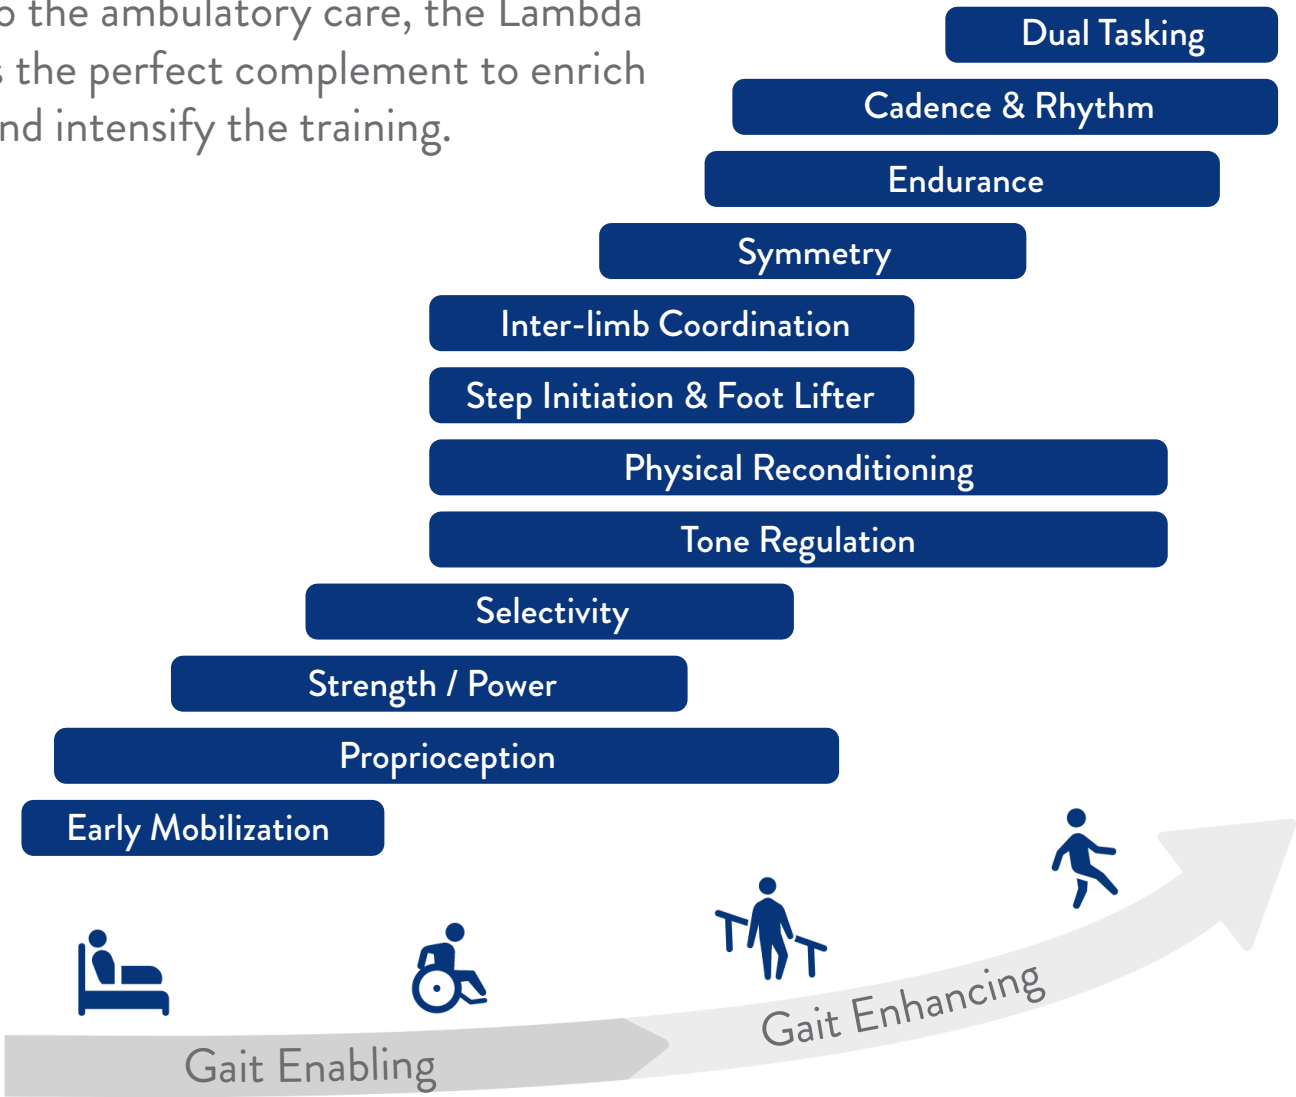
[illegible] the ambulatory care, the Lambda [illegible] the perfect complement to enrich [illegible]nd intensify the training.

Dual Tasking

Cadence & Rhythm

Endurance

Symmetry

Inter-limb Coordination

Step Initiation & Foot Lifter

Physical Reconditioning

Tone Regulation

Selectivity

Strength / Power

Proprioception

Early Mobilization

Gait Enabling

Gait Enhancing